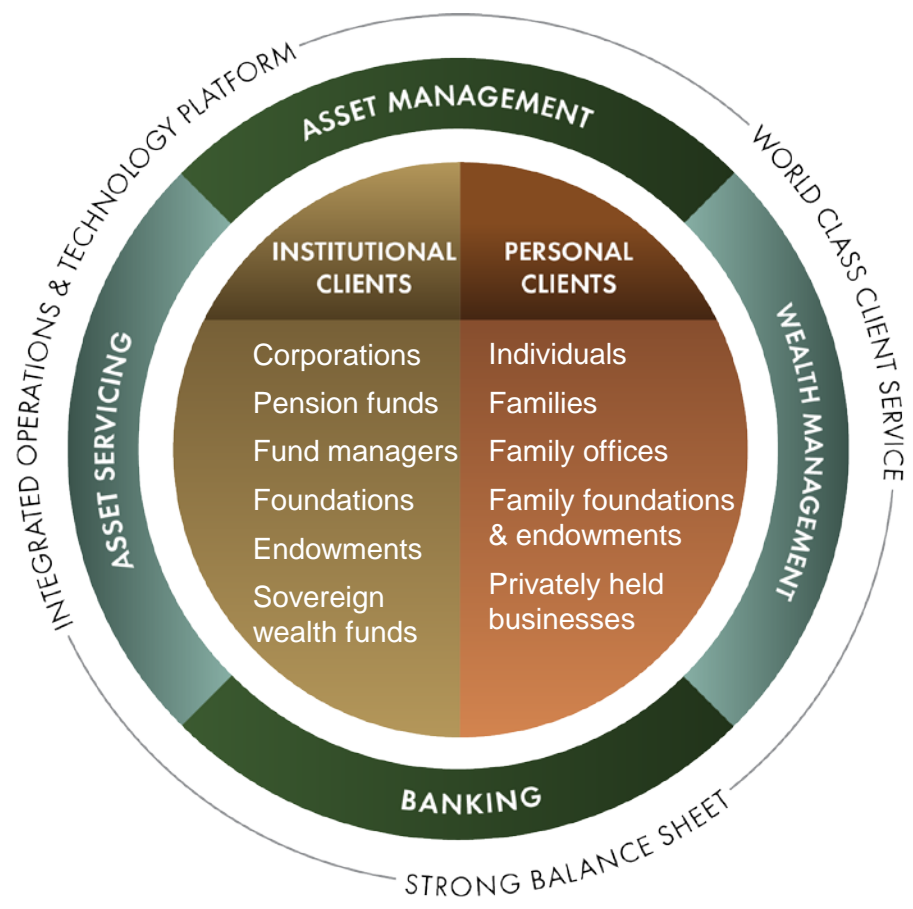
INTEGRATED OPERATIONS & TECHNOLOGY PLATFORM

WORLD CLASS CLIENT SERVICE

STRONG BALANCE SHEET

ASSET MANAGEMENT

ASSET SERVICING

WEALTH MANAGEMENT

BANKING

INSTITUTIONAL CLIENTS

Corporations
Pension funds
Fund managers
Foundations
Endowments
Sovereign wealth funds

PERSONAL CLIENTS

Individuals
Families
Family offices
Family foundations & endowments
Privately held businesses